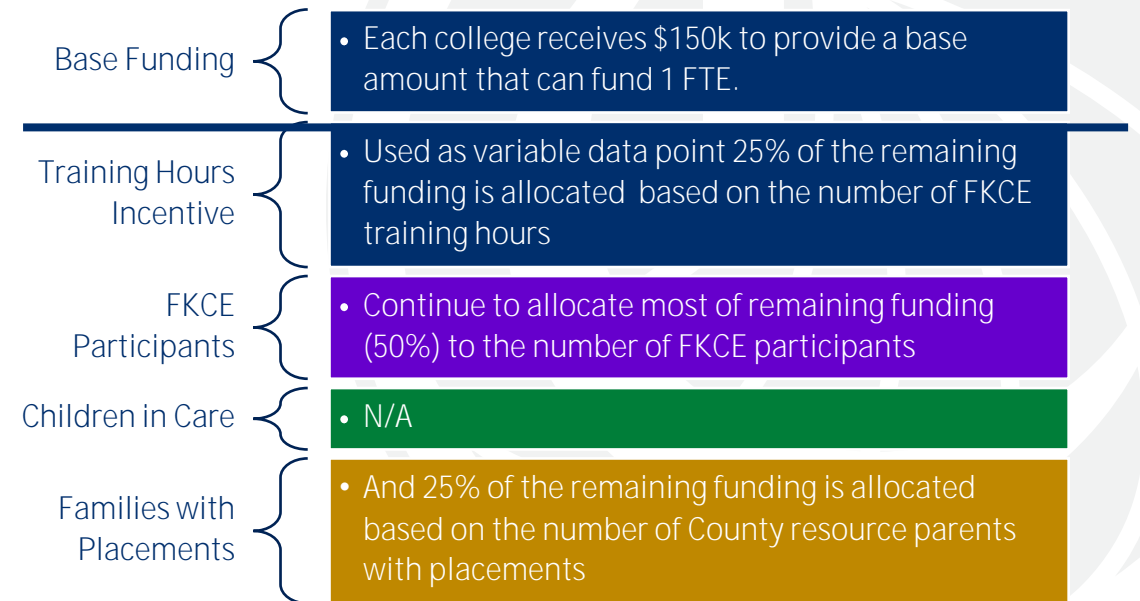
Base Funding

- Each college receives \$150k to provide a base amount that can fund 1 FTE.

Training Hours Incentive

- Used as variable data point 25% of the remaining funding is allocated based on the number of FKCE training hours

FKCE Participants

- Continue to allocate most of remaining funding (50%) to the number of FKCE participants

Children in Care

- N/A

Families with Placements

- And 25% of the remaining funding is allocated based on the number of County resource parents with placements